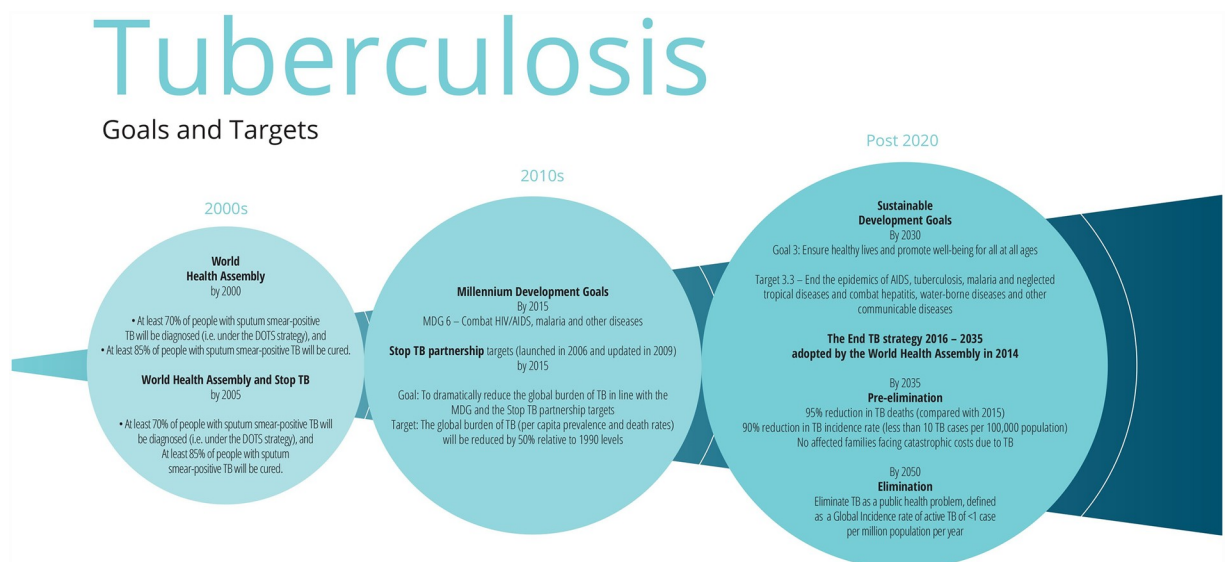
Tuberculosis

Goals and Targets

2000s

World Health Assembly
by 2000

• At least 70% of people with sputum smear-positive TB will be diagnosed (i.e. under the DOTS strategy), and
• At least 85% of people with sputum smear-positive TB will be cured.

World Health Assembly and Stop TB
by 2005

• At least 70% of people with sputum smear-positive TB will be diagnosed (i.e. under the DOTS strategy), and At least 85% of people with sputum smear-positive TB will be cured.

2010s

Millennium Development Goals
By 2015
MDG 6 – Combat HIV/AIDS, malaria and other diseases

Stop TB partnership targets (launched in 2006 and updated in 2009) by 2015

Goal: To dramatically reduce the global burden of TB in line with the MDG and the Stop TB partnership targets
Target: The global burden of TB (per capita prevalence and death rates) will be reduced by 50% relative to 1990 levels

Post 2020

Sustainable Development Goals
By 2030
Goal 3: Ensure healthy lives and promote well-being for all at all ages

Target 3.3 – End the epidemics of AIDS, tuberculosis, malaria and neglected tropical diseases and combat hepatitis, water-borne diseases and other communicable diseases

The End TB strategy 2016 – 2035 adopted by the World Health Assembly in 2014

By 2035
Pre-elimination
95% reduction in TB deaths (compared with 2015)
90% reduction in TB incidence rate (less than 10 TB cases per 100,000 population)
No affected families facing catastrophic costs due to TB

By 2050
Elimination
Eliminate TB as a public health problem, defined as a Global Incidence rate of active TB of <1 case per million population per year